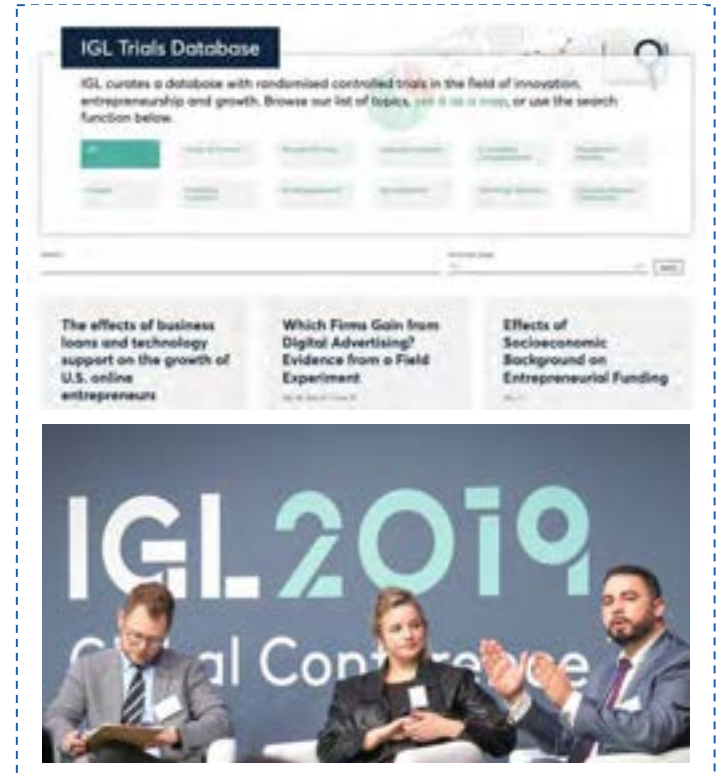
IGL Trials Database

IGL curates a database with randomised controlled trials in the field of innovation, entrepreneurship and growth. Browse our list of topics, see it as a map, or use the search function below.

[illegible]

The effects of business loans and technology support on the growth of U.S. online entrepreneurs

Which Firms Gain from Digital Advertising? Evidence from a Field Experiment

Effects of Socioeconomic Background on Entrepreneurial Funding

IGL2019

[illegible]al Conference